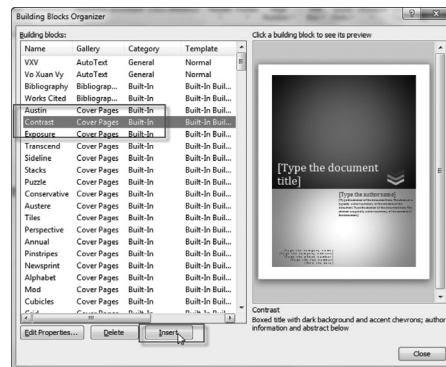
Building Blocks Organizer

Building blocks:

| Name | Gallery | Category | Template |
|---|---|---|---|
| VXV | AutoText | General | Normal |
| Vo Xuan Vy | AutoText | General | Normal |
| Bibliography | Bibliograp... | Built-In | Built-In Buil... |
| Works Cited | Bibliograp... | Built-In | Built-In Buil... |
| Austin | Cover Pages | Built-In | Built-In Buil... |
| Contrast | Cover Pages | Built-In | Built-In Buil... |
| Exposure | Cover Pages | Built-In | Built-In Buil... |
| Transcend | Cover Pages | Built-In | Built-In Buil... |
| Sideline | Cover Pages | Built-In | Built-In Buil... |
| Stacks | Cover Pages | Built-In | Built-In Buil... |
| Puzzle | Cover Pages | Built-In | Built-In Buil... |
| Conservative | Cover Pages | Built-In | Built-In Buil... |
| Austere | Cover Pages | Built-In | Built-In Buil... |
| Tiles | Cover Pages | Built-In | Built-In Buil... |
| Perspective | Cover Pages | Built-In | Built-In Buil... |
| Annual | Cover Pages | Built-In | Built-In Buil... |
| Pinstripes | Cover Pages | Built-In | Built-In Buil... |
| Newsprint | Cover Pages | Built-In | Built-In Buil... |
| Alphabet | Cover Pages | Built-In | Built-In Buil... |
| Mod | Cover Pages | Built-In | Built-In Buil... |
| Cubicles | Cover Pages | Built-In | Built-In Buil... |

Click a building block to see its preview

[Type the document title]

[Type the author name]

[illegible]

Contrast
Boxed title with dark background and accent chevrons; author information and abstract below

Edit Properties... Delete Insert

Close